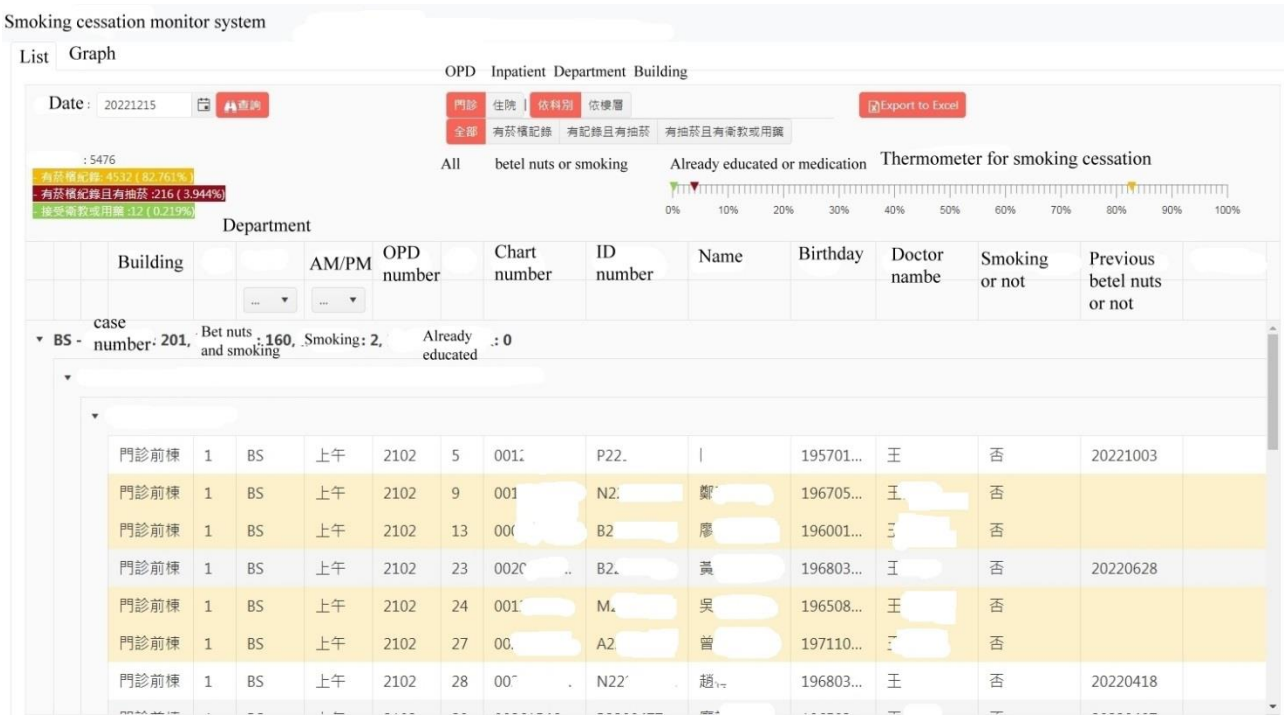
Smoking cessation monitor system

List Graph

OPD Inpatient Department Building

Date: 20221215 查詢

門診 住院 | 依科別 依樓層

Export to Excel

全部 有菸檳記錄 有記錄且有抽菸 有抽菸且有衛教或用藥

: 5476
- 有菸檳記錄: 4532 ( 82.761% )
- 有菸檳記錄且有抽菸 :216 ( 3.944%)
- 接受衛教或用藥 :12 ( 0.219%)

All betel nuts or smoking Already educated or medication Thermometer for smoking cessation

0% 10% 20% 30% 40% 50% 60% 70% 80% 90% 100%

Department

| | Building | | | AM/PM | OPD number | | Chart number | ID number | Name | Birthday | Doctor nambe | Smoking or not | Previous betel nuts or not |
|---|---|---|---|---|---|---|---|---|---|---|---|---|---|
| | | | ... | ... | | | | | | | | | |

▾ BS - case number: 201, Bet nuts and smoking: 160, Smoking: 2, Already educated: 0

| 門診前棟 | 1 | BS | 上午 | 2102 | 5 | 001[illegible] | P22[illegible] | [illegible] | 195701... | 王 | 否 | 20221003 |
|---|---|---|---|---|---|---|---|---|---|---|---|---|
| 門診前棟 | 1 | BS | 上午 | 2102 | 9 | 001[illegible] | N2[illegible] | 鄭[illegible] | 196705... | 王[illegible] | 否 | |
| 門診前棟 | 1 | BS | 上午 | 2102 | 13 | 00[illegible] | B2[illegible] | 廖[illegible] | 196001... | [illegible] | 否 | |
| 門診前棟 | 1 | BS | 上午 | 2102 | 23 | 002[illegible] | B2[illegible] | 黃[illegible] | 196803... | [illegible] | 否 | 20220628 |
| 門診前棟 | 1 | BS | 上午 | 2102 | 24 | 001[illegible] | M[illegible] | 吳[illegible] | 196508... | 王 | 否 | |
| 門診前棟 | 1 | BS | 上午 | 2102 | 27 | 00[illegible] | A2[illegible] | 曾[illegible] | 197110... | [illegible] | 否 | |
| 門診前棟 | 1 | BS | 上午 | 2102 | 28 | 00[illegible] | N22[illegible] | 趙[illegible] | 196803... | 王 | 否 | 20220418 |